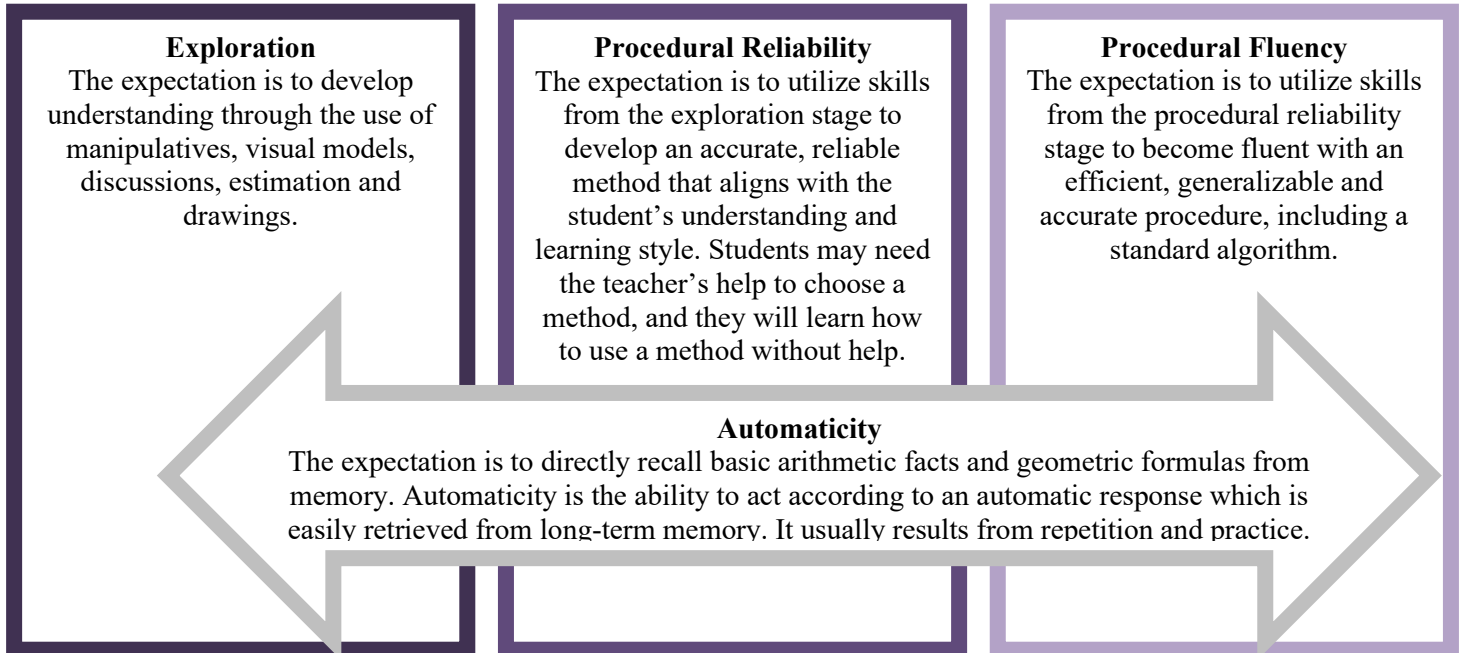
Exploration
The expectation is to develop understanding through the use of manipulatives, visual models, discussions, estimation and drawings.

Procedural Reliability
The expectation is to utilize skills from the exploration stage to develop an accurate, reliable method that aligns with the student's understanding and learning style. Students may need the teacher's help to choose a method, and they will learn how to use a method without help.

Procedural Fluency
The expectation is to utilize skills from the procedural reliability stage to become fluent with an efficient, generalizable and accurate procedure, including a standard algorithm.

Automaticity
The expectation is to directly recall basic arithmetic facts and geometric formulas from memory. Automaticity is the ability to act according to an automatic response which is easily retrieved from long-term memory. It usually results from repetition and practice.